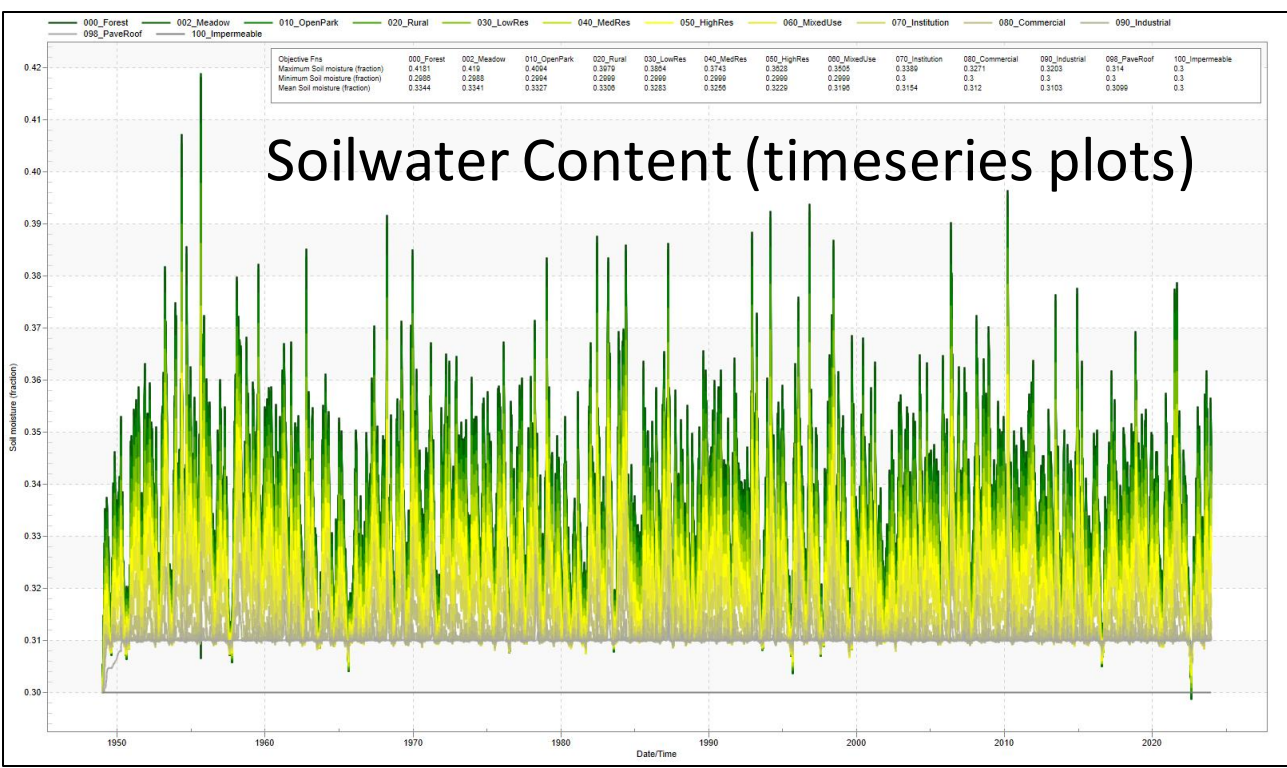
000_Forest 002_Meadow 010_OpenPark 020_Rural 030_LowRes 040_MedRes 050_HighRes 060_MixedUse 070_Institution 080_Commercial 090_Industrial 098_PaveRoof 100_Impermeable

| Objective Fns | 000_Forest | 002_Meadow | 010_OpenPark | 020_Rural | 030_LowRes | 040_MedRes | 050_HighRes | 060_MixedUse | 070_Institution | 080_Commercial | 090_Industrial | 098_PaveRoof | 100_Impermeable |
|---|---|---|---|---|---|---|---|---|---|---|---|---|---|
| Maximum Soil moisture (fraction) | 0.4181 | 0.419 | 0.4094 | 0.3979 | 0.3854 | 0.3743 | 0.3628 | 0.3505 | 0.3389 | 0.3271 | 0.3203 | 0.314 | 0.3 |
| Minimum Soil moisture (fraction) | 0.2986 | 0.2988 | 0.2994 | 0.2999 | 0.2999 | 0.2999 | 0.2999 | 0.2999 | 0.3 | 0.3 | 0.3 | 0.3 | 0.3 |
| Mean Soil moisture (fraction) | 0.3344 | 0.3341 | 0.3327 | 0.3306 | 0.3283 | 0.3256 | 0.3229 | 0.3196 | 0.3154 | 0.312 | 0.3103 | 0.3099 | 0.3 |

Soilwater Content (timeseries plots)

0.42
0.41
0.40
0.39
0.38
0.37
0.36
0.35
0.34
0.33
0.32
0.31
0.30

Soil moisture (fraction)

1950 1960 1970 1980 1990 2000 2010 2020

Date/Time